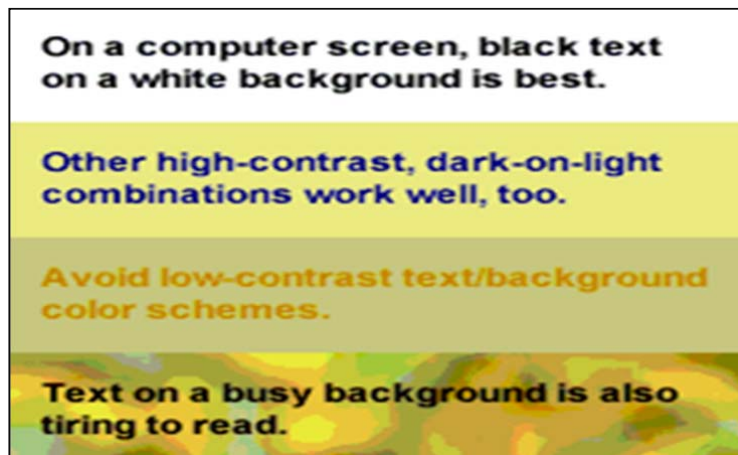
On a computer screen, black text on a white background is best.

Other high-contrast, dark-on-light combinations work well, too.

Avoid low-contrast text/background color schemes.

Text on a busy background is also tiring to read.